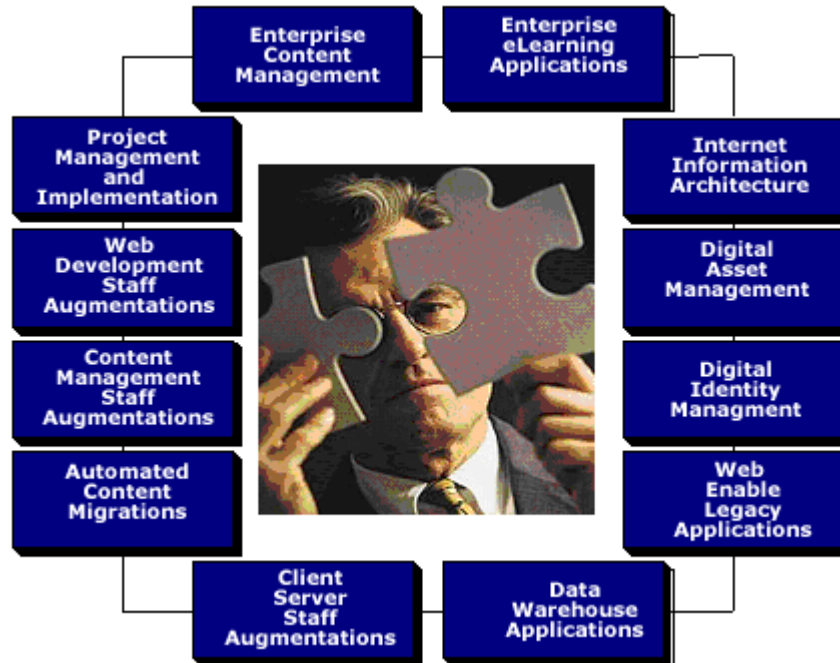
Enterprise Content Management

Enterprise eLearning Applications

Project Management and Implementation

Internet Information Architecture

Web Development Staff Augmentations

Digital Asset Management

Content Management Staff Augmentations

Digital Identity Managment

Automated Content Migrations

Web Enable Legacy Applications

Client Server Staff Augmentations

Data Warehouse Applications